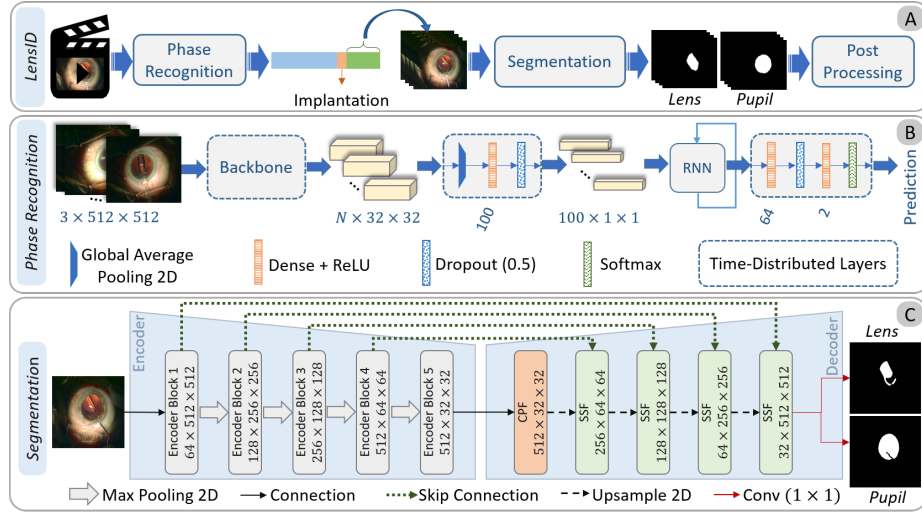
A

LensID

Phase Recognition

Implantation

Segmentation

Lens

Pupil

Post Processing

B

Phase Recognition

Backbone

$3 \times 512 \times 512$

$N \times 32 \times 32$

100

$100 \times 1 \times 1$

RNN

64

2

Prediction

Global Average Pooling 2D

Dense + ReLU

Dropout (0.5)

Softmax

Time-Distributed Layers

C

Segmentation

Encoder

Encoder Block 1 $64 \times 512 \times 512$

Encoder Block 2 $128 \times 256 \times 256$

Encoder Block 3 $256 \times 128 \times 128$

Encoder Block 4 $512 \times 64 \times 64$

Encoder Block 5 $512 \times 32 \times 32$

CPF $512 \times 32 \times 32$

SSF $256 \times 64 \times 64$

SSF $128 \times 128 \times 128$

SSF $64 \times 256 \times 256$

SSF $32 \times 512 \times 512$

Decoder

Lens

Pupil

Max Pooling 2D

Connection

Skip Connection

Upsample 2D

Conv $(1 \times 1)$